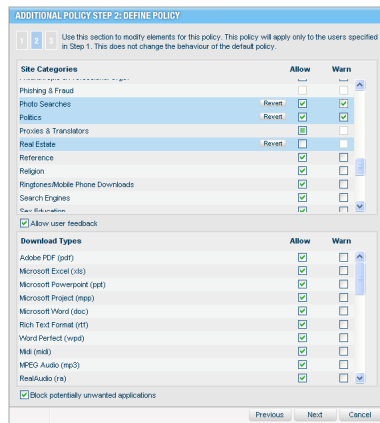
ADDITIONAL POLICY STEP 2: DEFINE POLICY

1 2 3 Use this section to modify elements for this policy. This policy will apply only to the users specified in Step 1. This does not change the behaviour of the default policy.

| Site Categories | | Allow | Warn |
|---|---|---|---|
| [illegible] | | | |
| Phishing & Fraud | | | |
| Photo Searches | Revert | ☑ | ☑ |
| Politics | Revert | ☑ | ☑ |
| Proxies & Translators | | | |
| Real Estate | Revert | | |
| Reference | | ☑ | |
| Religion | | ☑ | |
| Ringtones/Mobile Phone Downloads | | ☑ | |
| Search Engines | | ☑ | |
| Sex Education | | ☑ | |

☑ Allow user feedback

| Download Types | Allow | Warn |
|---|---|---|
| Adobe PDF (pdf) | ☑ | |
| Microsoft Excel (xls) | ☑ | |
| Microsoft Powerpoint (ppt) | ☑ | |
| Microsoft Project (mpp) | ☑ | |
| Microsoft Word (doc) | ☑ | |
| Rich Text Format (rtf) | ☑ | |
| Word Perfect (wpd) | ☑ | |
| Midi (midi) | ☑ | |
| MPEG Audio (mp3) | ☑ | |
| RealAudio (ra) | ☑ | |

☑ Block potentially unwanted applications

Previous Next Cancel